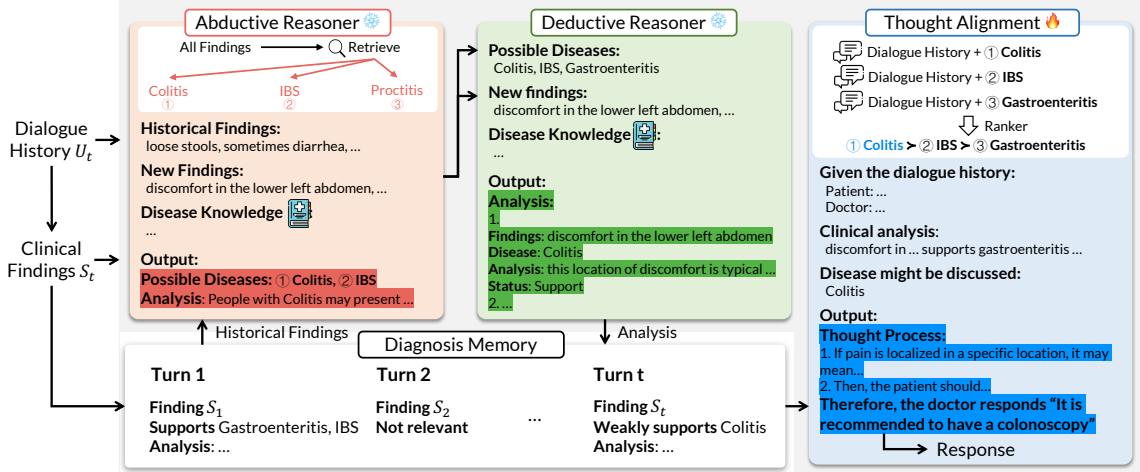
Abductive Reasoner

All Findings → Retrieve

Colitis ①
IBS ②
Proctitis ③

Historical Findings:
loose stools, sometimes diarrhea, …

New Findings:
discomfort in the lower left abdomen, …

Disease Knowledge
…

Output:
Possible Diseases: ① Colitis, ② IBS
Analysis: People with Colitis may present …

Deductive Reasoner

Possible Diseases:
Colitis, IBS, Gastroenteritis

New findings:
discomfort in the lower left abdomen, …

Disease Knowledge:
…

Output:
Analysis:
1.
Findings: discomfort in the lower left abdomen
Disease: Colitis
Analysis: this location of discomfort is typical …
Status: Support
2. …

Thought Alignment

Dialogue History + ① Colitis
Dialogue History + ② IBS
Dialogue History + ③ Gastroenteritis
Ranker
① Colitis ≻ ② IBS ≻ ③ Gastroenteritis

Given the dialogue history:
Patient: …
Doctor: …

Clinical analysis:
discomfort in … supports gastroenteritis …

Disease might be discussed:
Colitis

Output:
Thought Process:
1. If pain is localized in a specific location, it may mean…
2. Then, the patient should…
Therefore, the doctor responds "It is recommended to have a colonoscopy"

Response

Dialogue History $U_t$

Clinical Findings $S_t$

Historical Findings

Analysis

Diagnosis Memory

Turn 1
Finding $S_1$
Supports Gastroenteritis, IBS
Analysis: …

Turn 2
Finding $S_2$
Not relevant

…

Turn t
Finding $S_t$
Weakly supports Colitis
Analysis: …